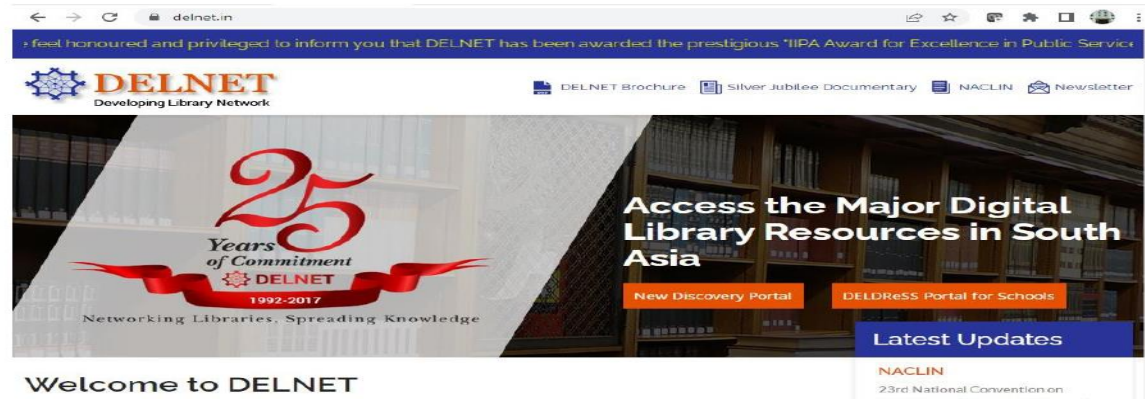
delnet.in

› feel honoured and privileged to inform you that DELNET has been awarded the prestigious "IIPA Award for Excellence in Public Service

DELNET
Developing Library Network

DELNET Brochure Silver Jubilee Documentary NACLIN Newsletter

25
Years of Commitment
DELNET
1992-2017
Networking Libraries, Spreading Knowledge

Access the Major Digital Library Resources in South Asia

New Discovery Portal DELDReSS Portal for Schools

Latest Updates

NACLIN
23rd National Convention on

Welcome to DELNET